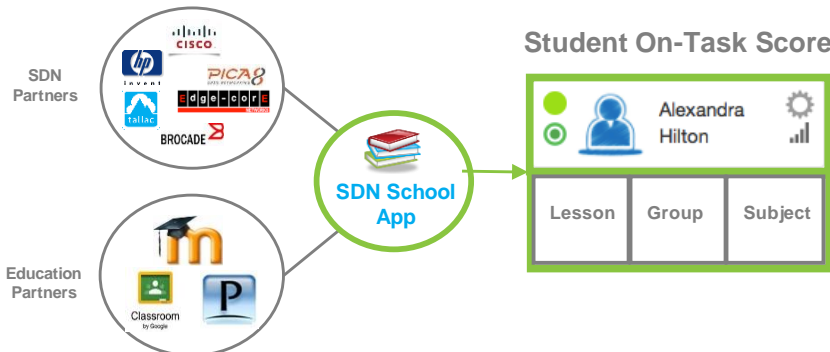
SDN Partners

CISCO
hp invent
PICA8
tallac
edge-core
BROCADE

Education Partners

Classroom by Google

SDN School App

Student On-Task Score

Alexandra Hilton

| Lesson | Group | Subject |
|---|---|---|